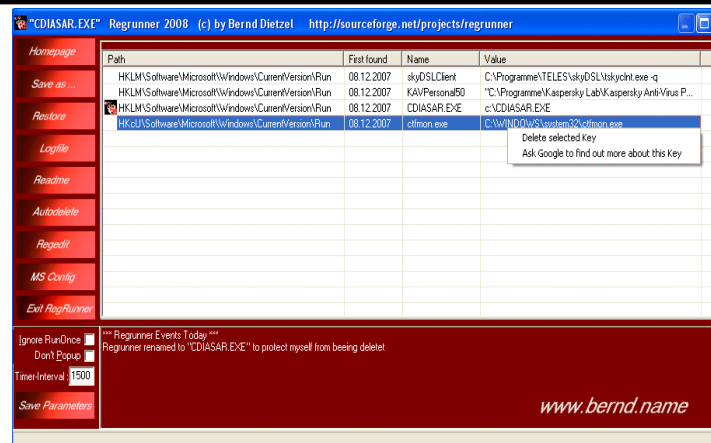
"CDIASAR.EXE" Regrunner 2008 (c) by Bernd Dietzel http://sourceforge.net/projects/regrunner

Homepage
Save as ...
Restore
Logfile
Readme
Autodelete
Regedit
MS Config
Exit RegRunner

| Path | First found | Name | Value |
|---|---|---|---|
| HKLM\Software\Microsoft\Windows\CurrentVersion\Run | 08.12.2007 | skyDSLClient | C:\Programme\TELES\skyDSL\tskyclnt.exe -q |
| HKLM\Software\Microsoft\Windows\CurrentVersion\Run | 08.12.2007 | KAVPersonal50 | "C:\Programme\Kaspersky Lab\Kaspersky Anti-Virus P... |
| HKLM\Software\Microsoft\Windows\CurrentVersion\Run | 08.12.2007 | CDIASAR.EXE | c:\CDIASAR.EXE |
| HKcU\Software\Microsoft\Windows\CurrentVersion\Run | 08.12.2007 | ctfmon.exe | C:\WINDOWS\system32\ctfmon.exe |

Delete selected Key
Ask Google to find out more about this Key

Ignore RunOnce
Don't Popup
Timer-Interval : 1500
Save Parameters

*** Regrunner Events Today ***
Regrunner renamed to "CDIASAR.EXE" to protect myself from beeing deletet

www.bernd.name